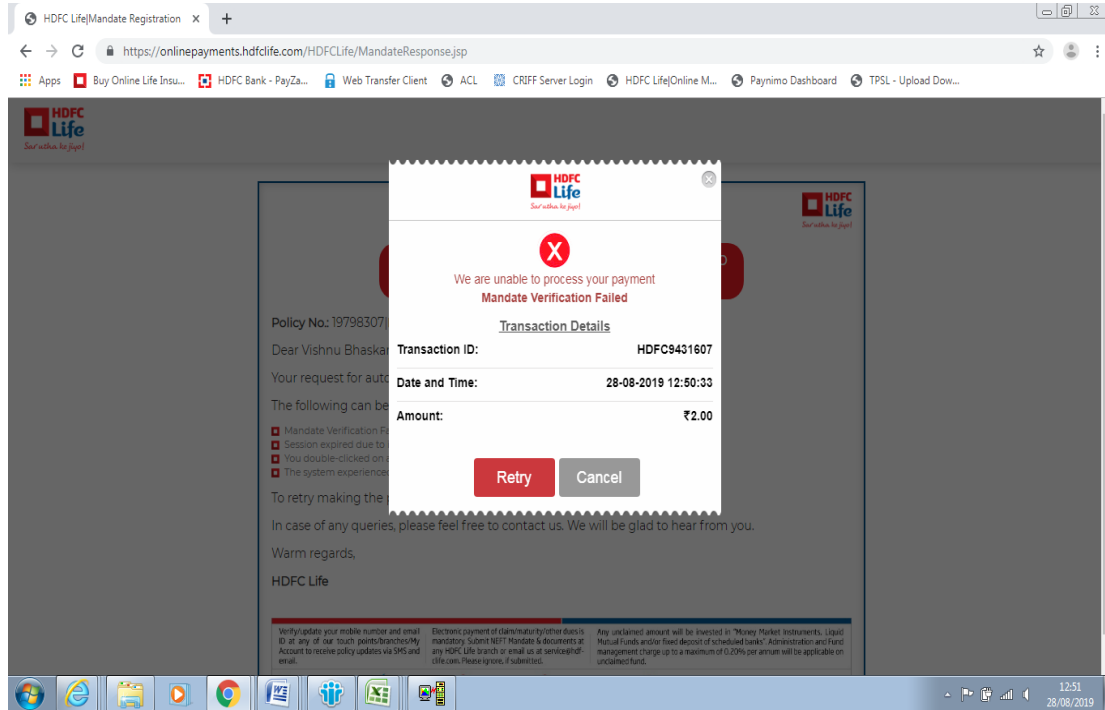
HDFC Life|Mandate Registration ×

https://onlinepayments.hdfclife.com/HDFCLife/MandateResponse.jsp

Apps Buy Online Life Insu... HDFC Bank - PayZa... Web Transfer Client ACL CRIFF Server Login HDFC Life|Online M... Paynimo Dashboard TPSL - Upload Dow...

HDFC Life
Sar utha ke jiyo!

HDFC Life
Sar utha ke jiyo!

Policy No.: 19798307|

Dear Vishnu Bhaskar

Your request for auto

The following can be

Mandate Verification F
Session expired due to
You double-clicked on
The system experience

To retry making the p

In case of any queries, please feel free to contact us. We will be glad to hear from you.

Warm regards,

HDFC Life

Verify/update your mobile number and email ID at any of our touch points/branches/My Account to receive policy updates via SMS and email.

Electronic payment of claim/maturity/other dues is mandatory. Submit NEFT Mandate & documents at any HDFC Life branch or email us at service@hdfclife.com. Please ignore, if submitted.

Any unclaimed amount will be invested in "Money Market Instruments, Liquid Mutual Funds and/or fixed deposit of scheduled banks". Administration and Fund management charge up to a maximum of 0.20% per annum will be applicable on unclaimed fund.

HDFC Life
Sar utha ke jiyo!

We are unable to process your payment
Mandate Verification Failed

Transaction Details

| | |
|---|---|
| Transaction ID: | HDFC9431607 |
| Date and Time: | 28-08-2019 12:50:33 |
| Amount: | ₹2.00 |

Retry Cancel

12:51
28/08/2019